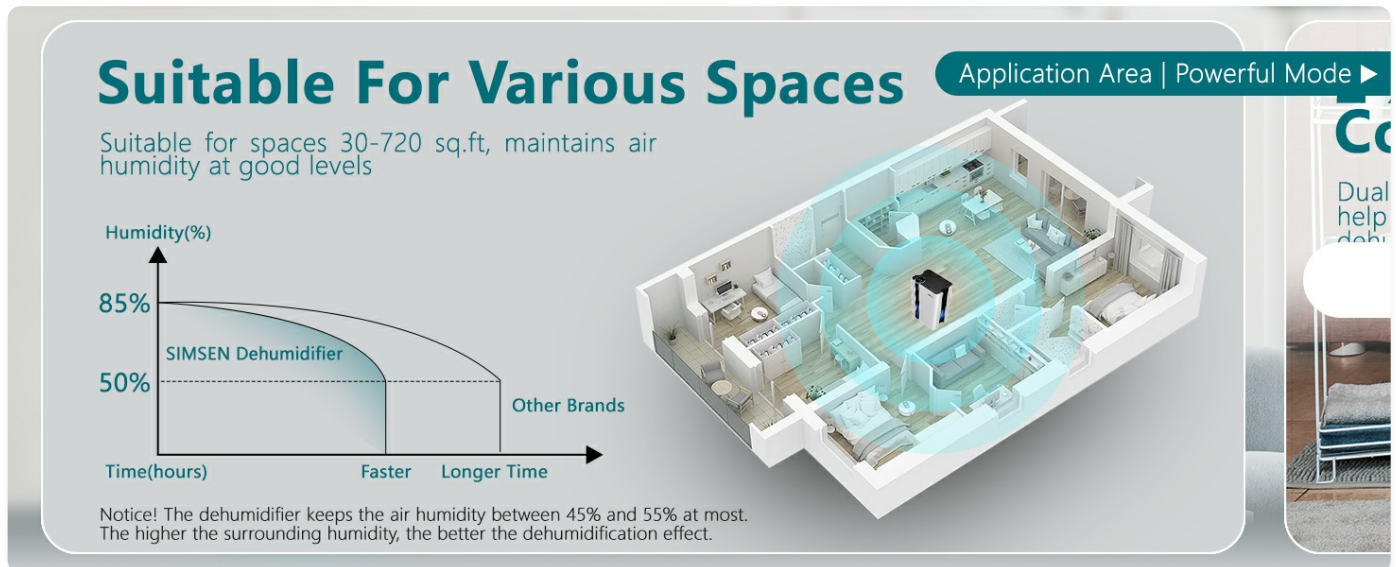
Suitable For Various Spaces

Application Area | Powerful Mode ▶

Suitable for spaces 30-720 sq.ft, maintains air humidity at good levels

Humidity(%)

85%

SIMSEN Dehumidifier

50%

Other Brands

Time(hours)

Faster

Longer Time

Notice! The dehumidifier keeps the air humidity between 45% and 55% at most. The higher the surrounding humidity, the better the dehumidification effect.

Co

Dual
help
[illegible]